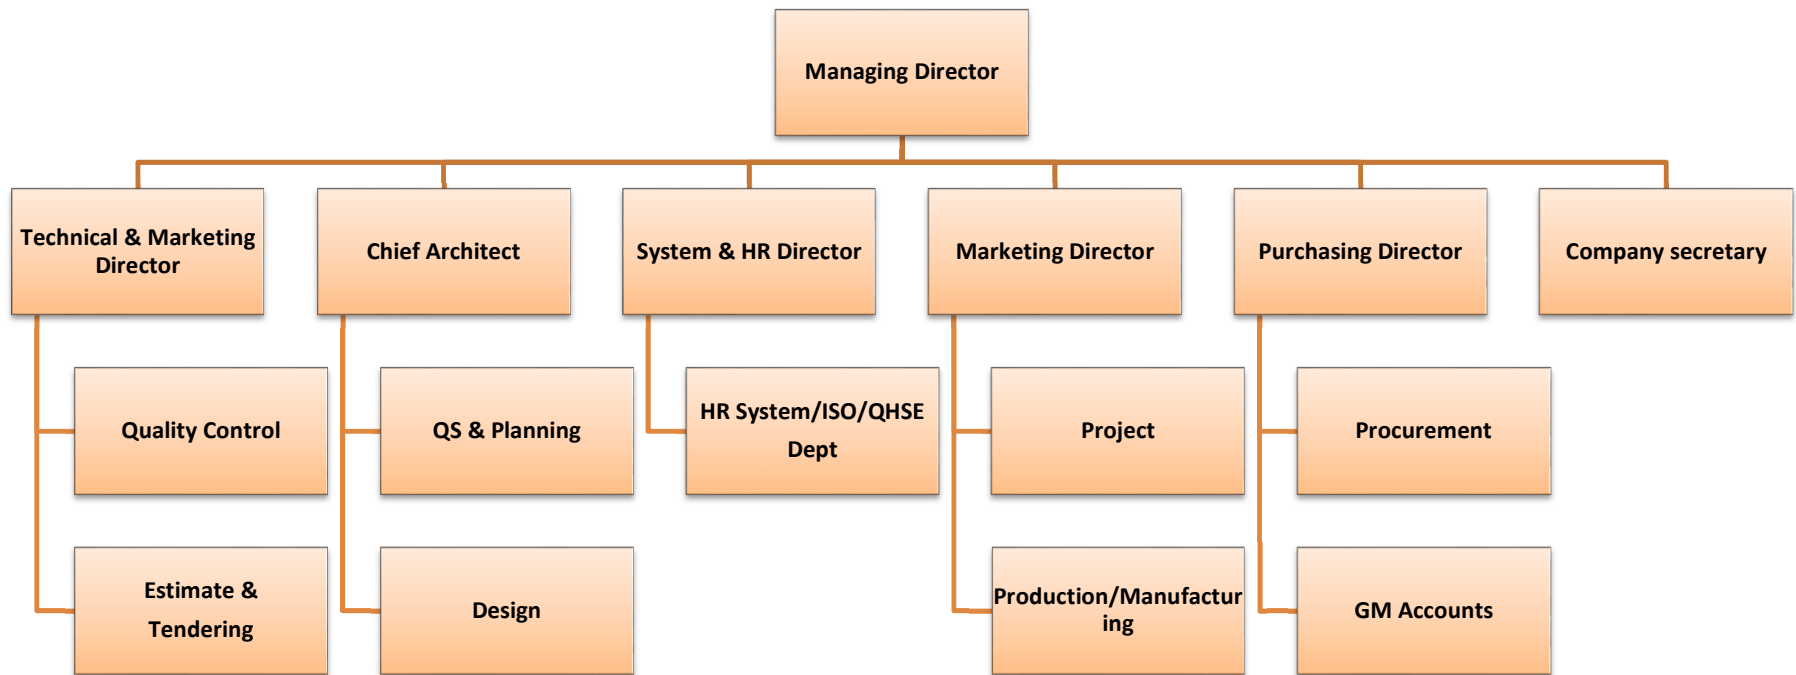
Managing Director

Technical & Marketing Director

Quality Control

Estimate & Tendering

Chief Architect

QS & Planning

Design

System & HR Director

HR System/ISO/QHSE Dept

Marketing Director

Project

Production/Manufacturing

Purchasing Director

Procurement

GM Accounts

Company secretary